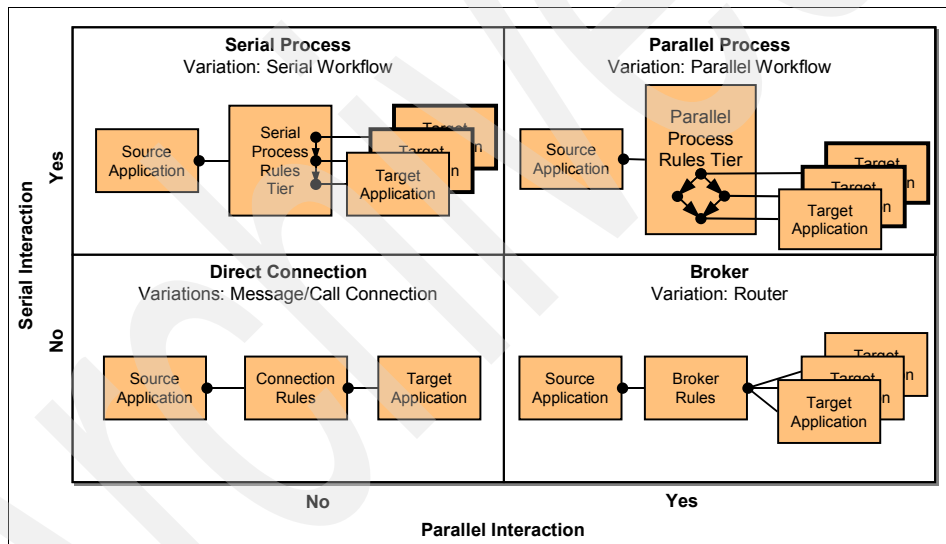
Serial Process
Variation: Serial Workflow

Source Application

Serial Process Rules Tier

Target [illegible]

Target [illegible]

Target Application

Parallel Process
Variation: Parallel Workflow

Source Application

Parallel Process Rules Tier

Target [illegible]

Target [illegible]

Target Application

Direct Connection
Variations: Message/Call Connection

Source Application

Connection Rules

Target Application

Broker
Variation: Router

Source Application

Broker Rules

Target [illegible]

Target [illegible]

Target Application

Serial Interaction

Yes

No

No

Yes

Parallel Interaction